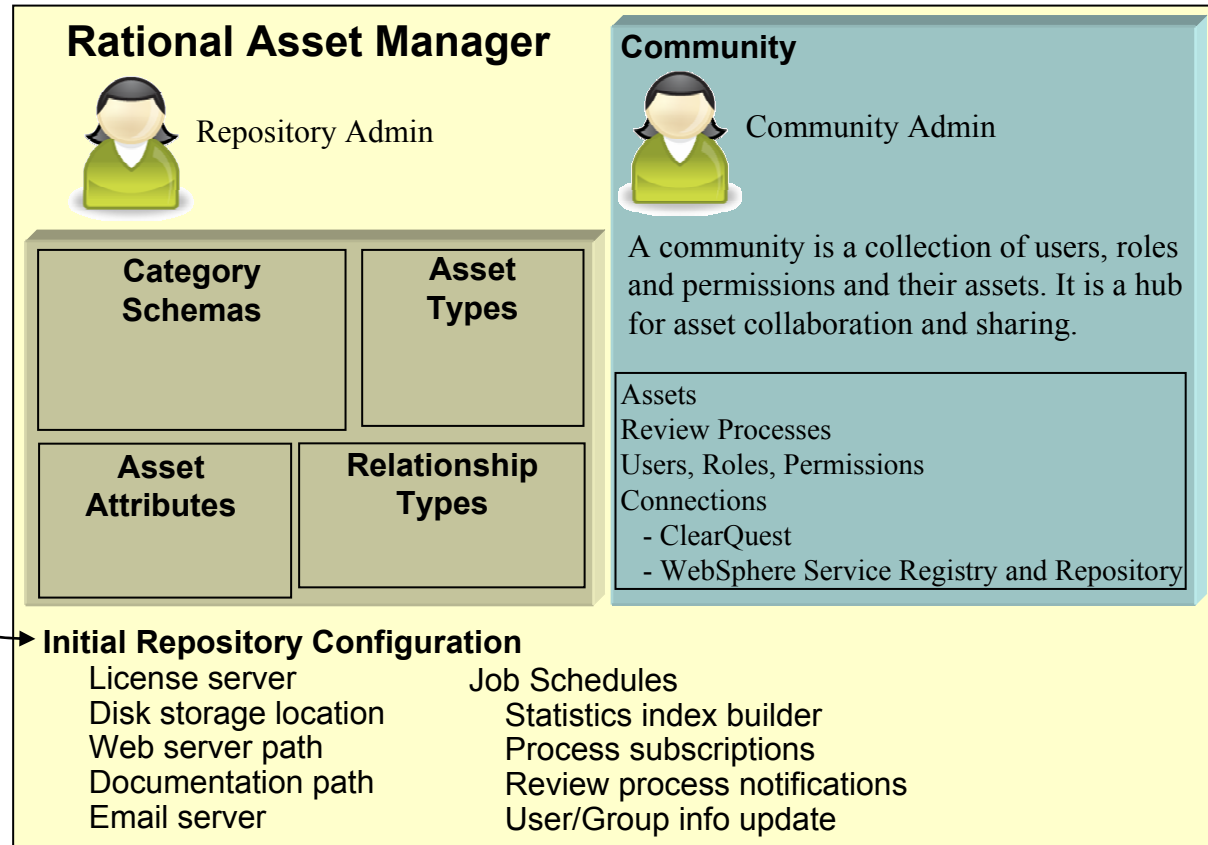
Rational Asset Manager

Repository Admin

Category Schemas

Asset Types

Asset Attributes

Relationship Types

Community

Community Admin

A community is a collection of users, roles and permissions and their assets. It is a hub for asset collaboration and sharing.

Assets
Review Processes
Users, Roles, Permissions
Connections
- ClearQuest
- WebSphere Service Registry and Repository

Initial Repository Configuration

License server
Disk storage location
Web server path
Documentation path
Email server

Job Schedules
Statistics index builder
Process subscriptions
Review process notifications
User/Group info update